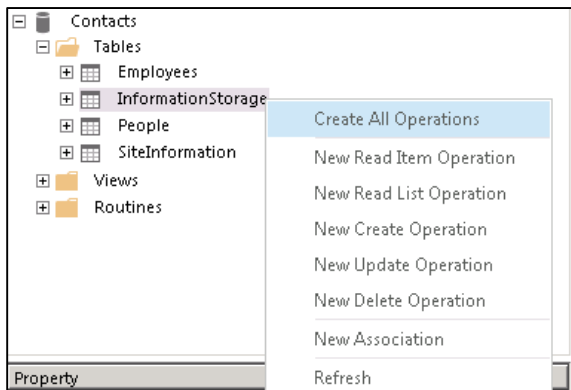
Contacts
Tables
Employees
InformationStorage
People
SiteInformation
Views
Routines

Create All Operations
New Read Item Operation
New Read List Operation
New Create Operation
New Update Operation
New Delete Operation
New Association
Refresh

Property